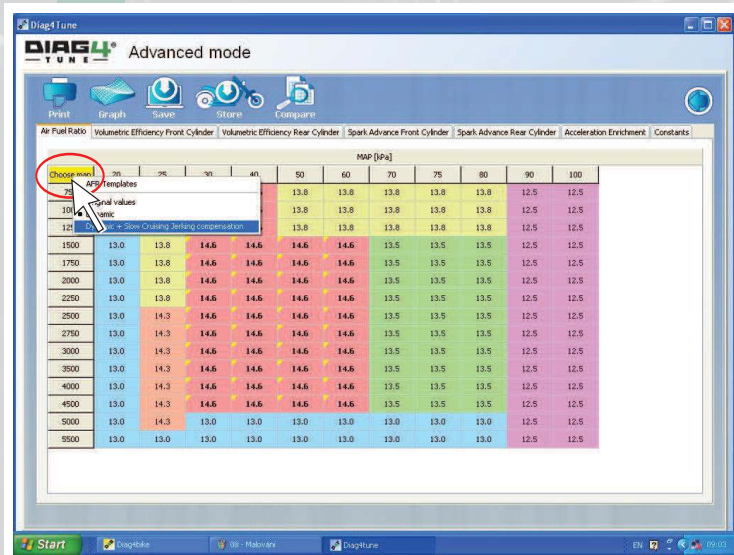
Diag4Tune

DIAG4 TUNE Advanced mode

Print Graph Save Store Compare

Air Fuel Ratio | Volumetric Efficiency Front Cylinder | Volumetric Efficiency Rear Cylinder | Spark Advance Front Cylinder | Spark Advance Rear Cylinder | Acceleration Enrichment | Constants

MAP [kPa]

| Choose map | 20 | 25 | 30 | 40 | 50 | 60 | 70 | 75 | 80 | 90 | 100 |
|---|---|---|---|---|---|---|---|---|---|---|---|
| 75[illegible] | | | | | 13.8 | 13.8 | 13.8 | 13.8 | 13.8 | 12.5 | 12.5 |
| 100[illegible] | | | | | 13.8 | 13.8 | 13.8 | 13.8 | 13.8 | 12.5 | 12.5 |
| 12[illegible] | | | | | 13.8 | 13.8 | 13.8 | 13.8 | 13.8 | 12.5 | 12.5 |
| 1500 | 13.0 | 13.8 | 14.6 | 14.6 | 14.6 | 14.6 | 13.5 | 13.5 | 13.5 | 12.5 | 12.5 |
| 1750 | 13.0 | 13.8 | 14.6 | 14.6 | 14.6 | 14.6 | 13.5 | 13.5 | 13.5 | 12.5 | 12.5 |
| 2000 | 13.0 | 13.8 | 14.6 | 14.6 | 14.6 | 14.6 | 13.5 | 13.5 | 13.5 | 12.5 | 12.5 |
| 2250 | 13.0 | 13.8 | 14.6 | 14.6 | 14.6 | 14.6 | 13.5 | 13.5 | 13.5 | 12.5 | 12.5 |
| 2500 | 13.0 | 14.3 | 14.6 | 14.6 | 14.6 | 14.6 | 13.5 | 13.5 | 13.5 | 12.5 | 12.5 |
| 2750 | 13.0 | 14.3 | 14.6 | 14.6 | 14.6 | 14.6 | 13.5 | 13.5 | 13.5 | 12.5 | 12.5 |
| 3000 | 13.0 | 14.3 | 14.6 | 14.6 | 14.6 | 14.6 | 13.5 | 13.5 | 13.5 | 12.5 | 12.5 |
| 3500 | 13.0 | 14.3 | 14.6 | 14.6 | 14.6 | 14.6 | 13.5 | 13.5 | 13.5 | 12.5 | 12.5 |
| 4000 | 13.0 | 14.3 | 14.6 | 14.6 | 14.6 | 14.6 | 13.5 | 13.5 | 13.5 | 12.5 | 12.5 |
| 4500 | 13.0 | 14.3 | 14.6 | 14.6 | 14.6 | 14.6 | 13.5 | 13.5 | 13.5 | 12.5 | 12.5 |
| 5000 | 13.0 | 14.3 | 13.0 | 13.0 | 13.0 | 13.0 | 13.0 | 13.0 | 13.0 | 12.5 | 12.5 |
| 5500 | 13.0 | 13.0 | 13.0 | 13.0 | 13.0 | 13.0 | 13.0 | 13.0 | 13.0 | 12.5 | 12.5 |

AFR Templates
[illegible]inal values
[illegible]amic
Dy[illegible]ic + Slow Cruising Jerking compensation

Start | Diag4bike | 08 - Malovani | Diag4tune | EN | 09:03